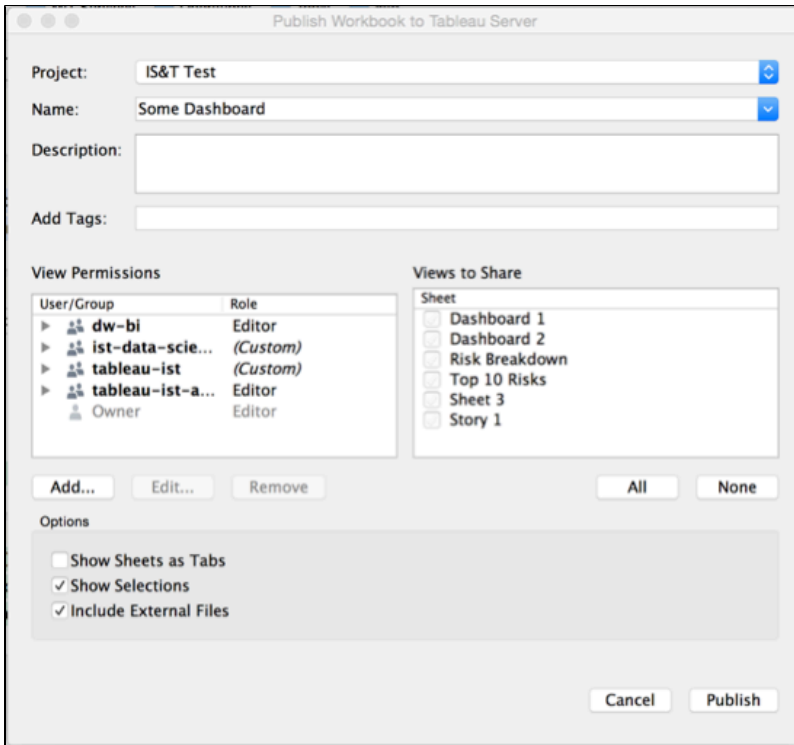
Publish Workbook to Tableau Server

Project: IS&T Test

Name: Some Dashboard

Description:

Add Tags:

View Permissions

| User/Group | Role |
|---|---|
| dw-bi | Editor |
| ist-data-scie... | (Custom) |
| tableau-ist | (Custom) |
| tableau-ist-a... | Editor |
| Owner | Editor |

Views to Share

Sheet
Dashboard 1
Dashboard 2
Risk Breakdown
Top 10 Risks
Sheet 3
Story 1

Add... Edit... Remove

All None

Options

Show Sheets as Tabs
✓ Show Selections
✓ Include External Files

Cancel Publish